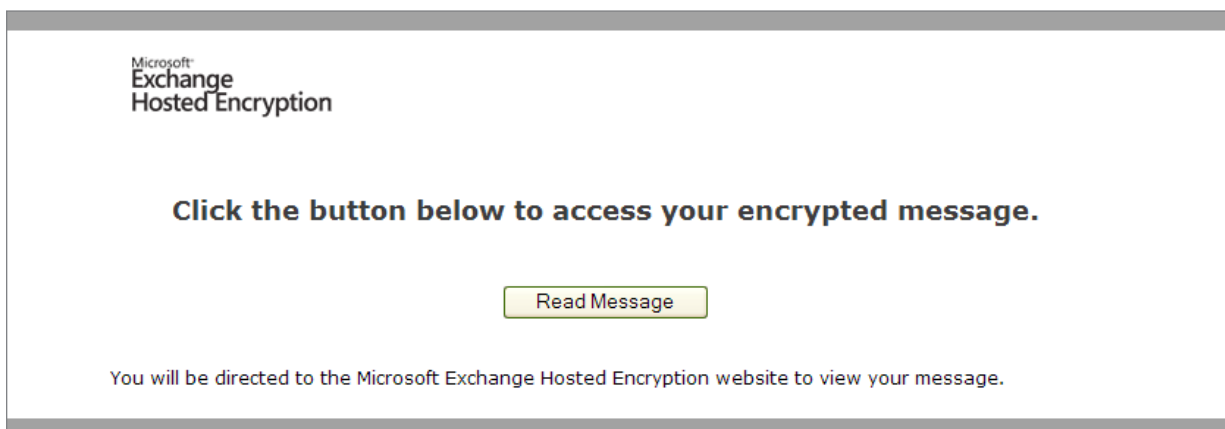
Microsoft
Exchange
Hosted Encryption

Click the button below to access your encrypted message.

Read Message

You will be directed to the Microsoft Exchange Hosted Encryption website to view your message.